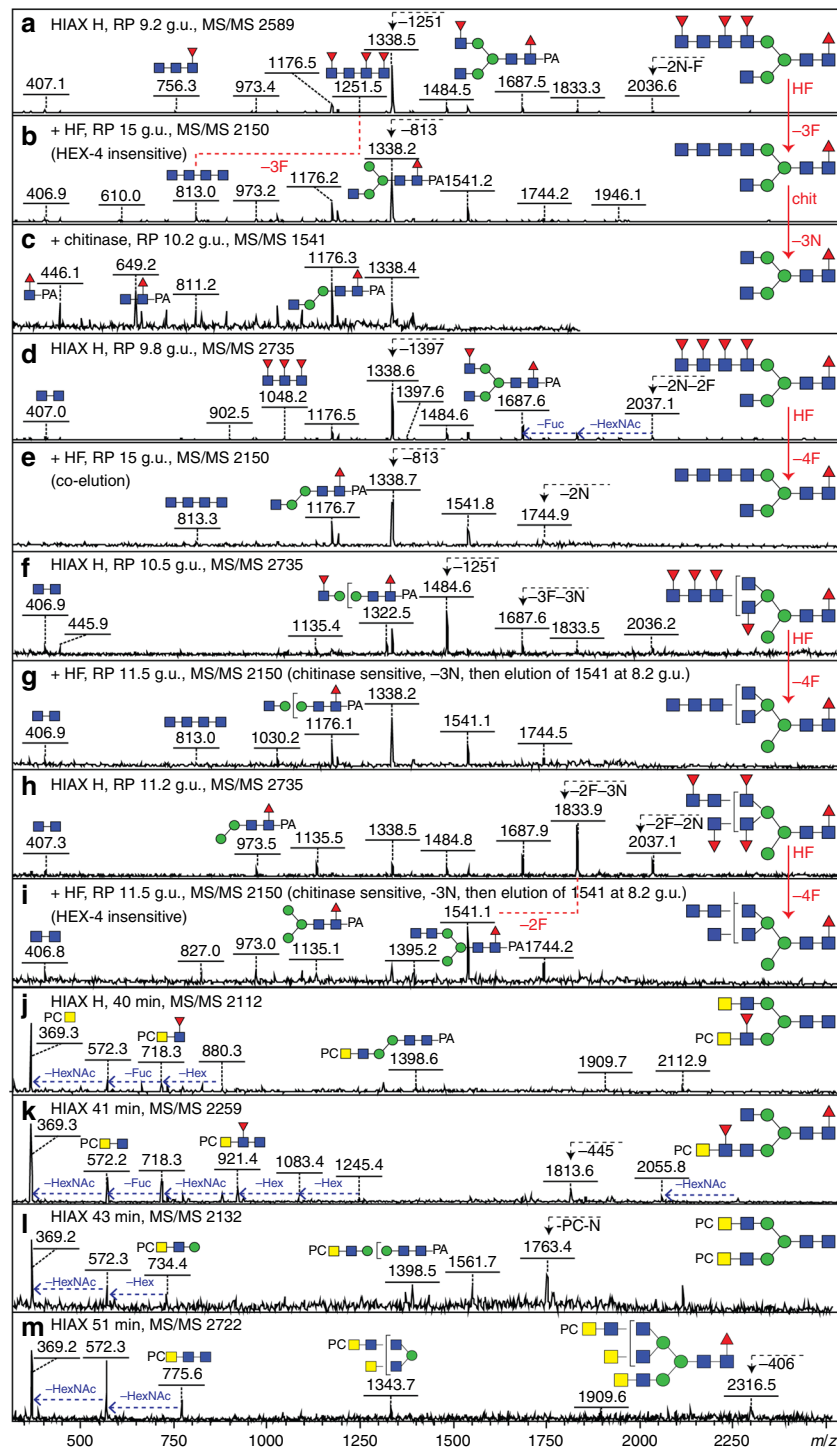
a HIAX H, RP 9.2 g.u., MS/MS 2589
–1251
407.1 756.3 973.4 1176.5 1251.5 1338.5 1484.5 PA 1687.5 1833.3 –2N-F 2036.6
HF
–3F
chit
–3N
HF
–4F
HF
–4F
HF
–4F

b + HF, RP 15 g.u., MS/MS 2150
(HEX-4 insensitive)
–813
–3F
406.9 610.0 813.0 973.2 1176.2 1338.2 PA 1541.2 1744.2 1946.1

c + chitinase, RP 10.2 g.u., MS/MS 1541
446.1 PA 649.2 PA 811.2 1176.3 PA 1338.4

d HIAX H, RP 9.8 g.u., MS/MS 2735
–1397
407.0 902.5 1048.2 1176.5 1338.6 1397.6 1484.6 PA 1687.6 –2N–2F 2037.1
–Fuc –HexNAc

e + HF, RP 15 g.u., MS/MS 2150
(co-elution)
–813
813.3 1176.7 PA 1338.7 1541.8 –2N 1744.9

f HIAX H, RP 10.5 g.u., MS/MS 2735
–1251
406.9 445.9 1135.4 PA 1322.5 1484.6 –3F–3N 1687.6 1833.5 2036.2

g + HF, RP 11.5 g.u., MS/MS 2150 (chitinase sensitive, –3N, then elution of 1541 at 8.2 g.u.)
406.9 813.0 1030.2 1176.1 PA 1338.2 1541.1 1744.5

h HIAX H, RP 11.2 g.u., MS/MS 2735
–2F–3N
407.3 PA 973.5 1135.5 1338.5 1484.8 1687.9 1833.9 –2F–2N 2037.1

i + HF, RP 11.5 g.u., MS/MS 2150 (chitinase sensitive, -3N, then elution of 1541 at 8.2 g.u.)
(HEX-4 insensitive)
406.8 827.0 973.0 PA 1135.1 1395.2 1541.1 –2F PA 1744.2

j HIAX H, 40 min, MS/MS 2112
PC 369.3 572.3 PC 718.3 880.3 PC PA 1398.6 1909.7 2112.9 PC PC
–HexNAc –Fuc –Hex

k HIAX 41 min, MS/MS 2259
369.3 PC 572.2 718.3 PC 921.4 1083.4 1245.4 –445 1813.6 2055.8 PC
–HexNAc –Fuc –HexNAc –Hex –Hex –HexNAc

l HIAX 43 min, MS/MS 2132
369.2 572.3 PC 734.4 PC PA 1398.5 1561.7 –PC-N 1763.4 PC PC
–HexNAc –Hex

m HIAX 51 min, MS/MS 2722
369.2 572.3 PC 775.6 PC 1343.7 PC 1909.6 –406 2316.5
–HexNAc –HexNAc

500 750 1000 1250 1500 1750 2000 2250 m/z